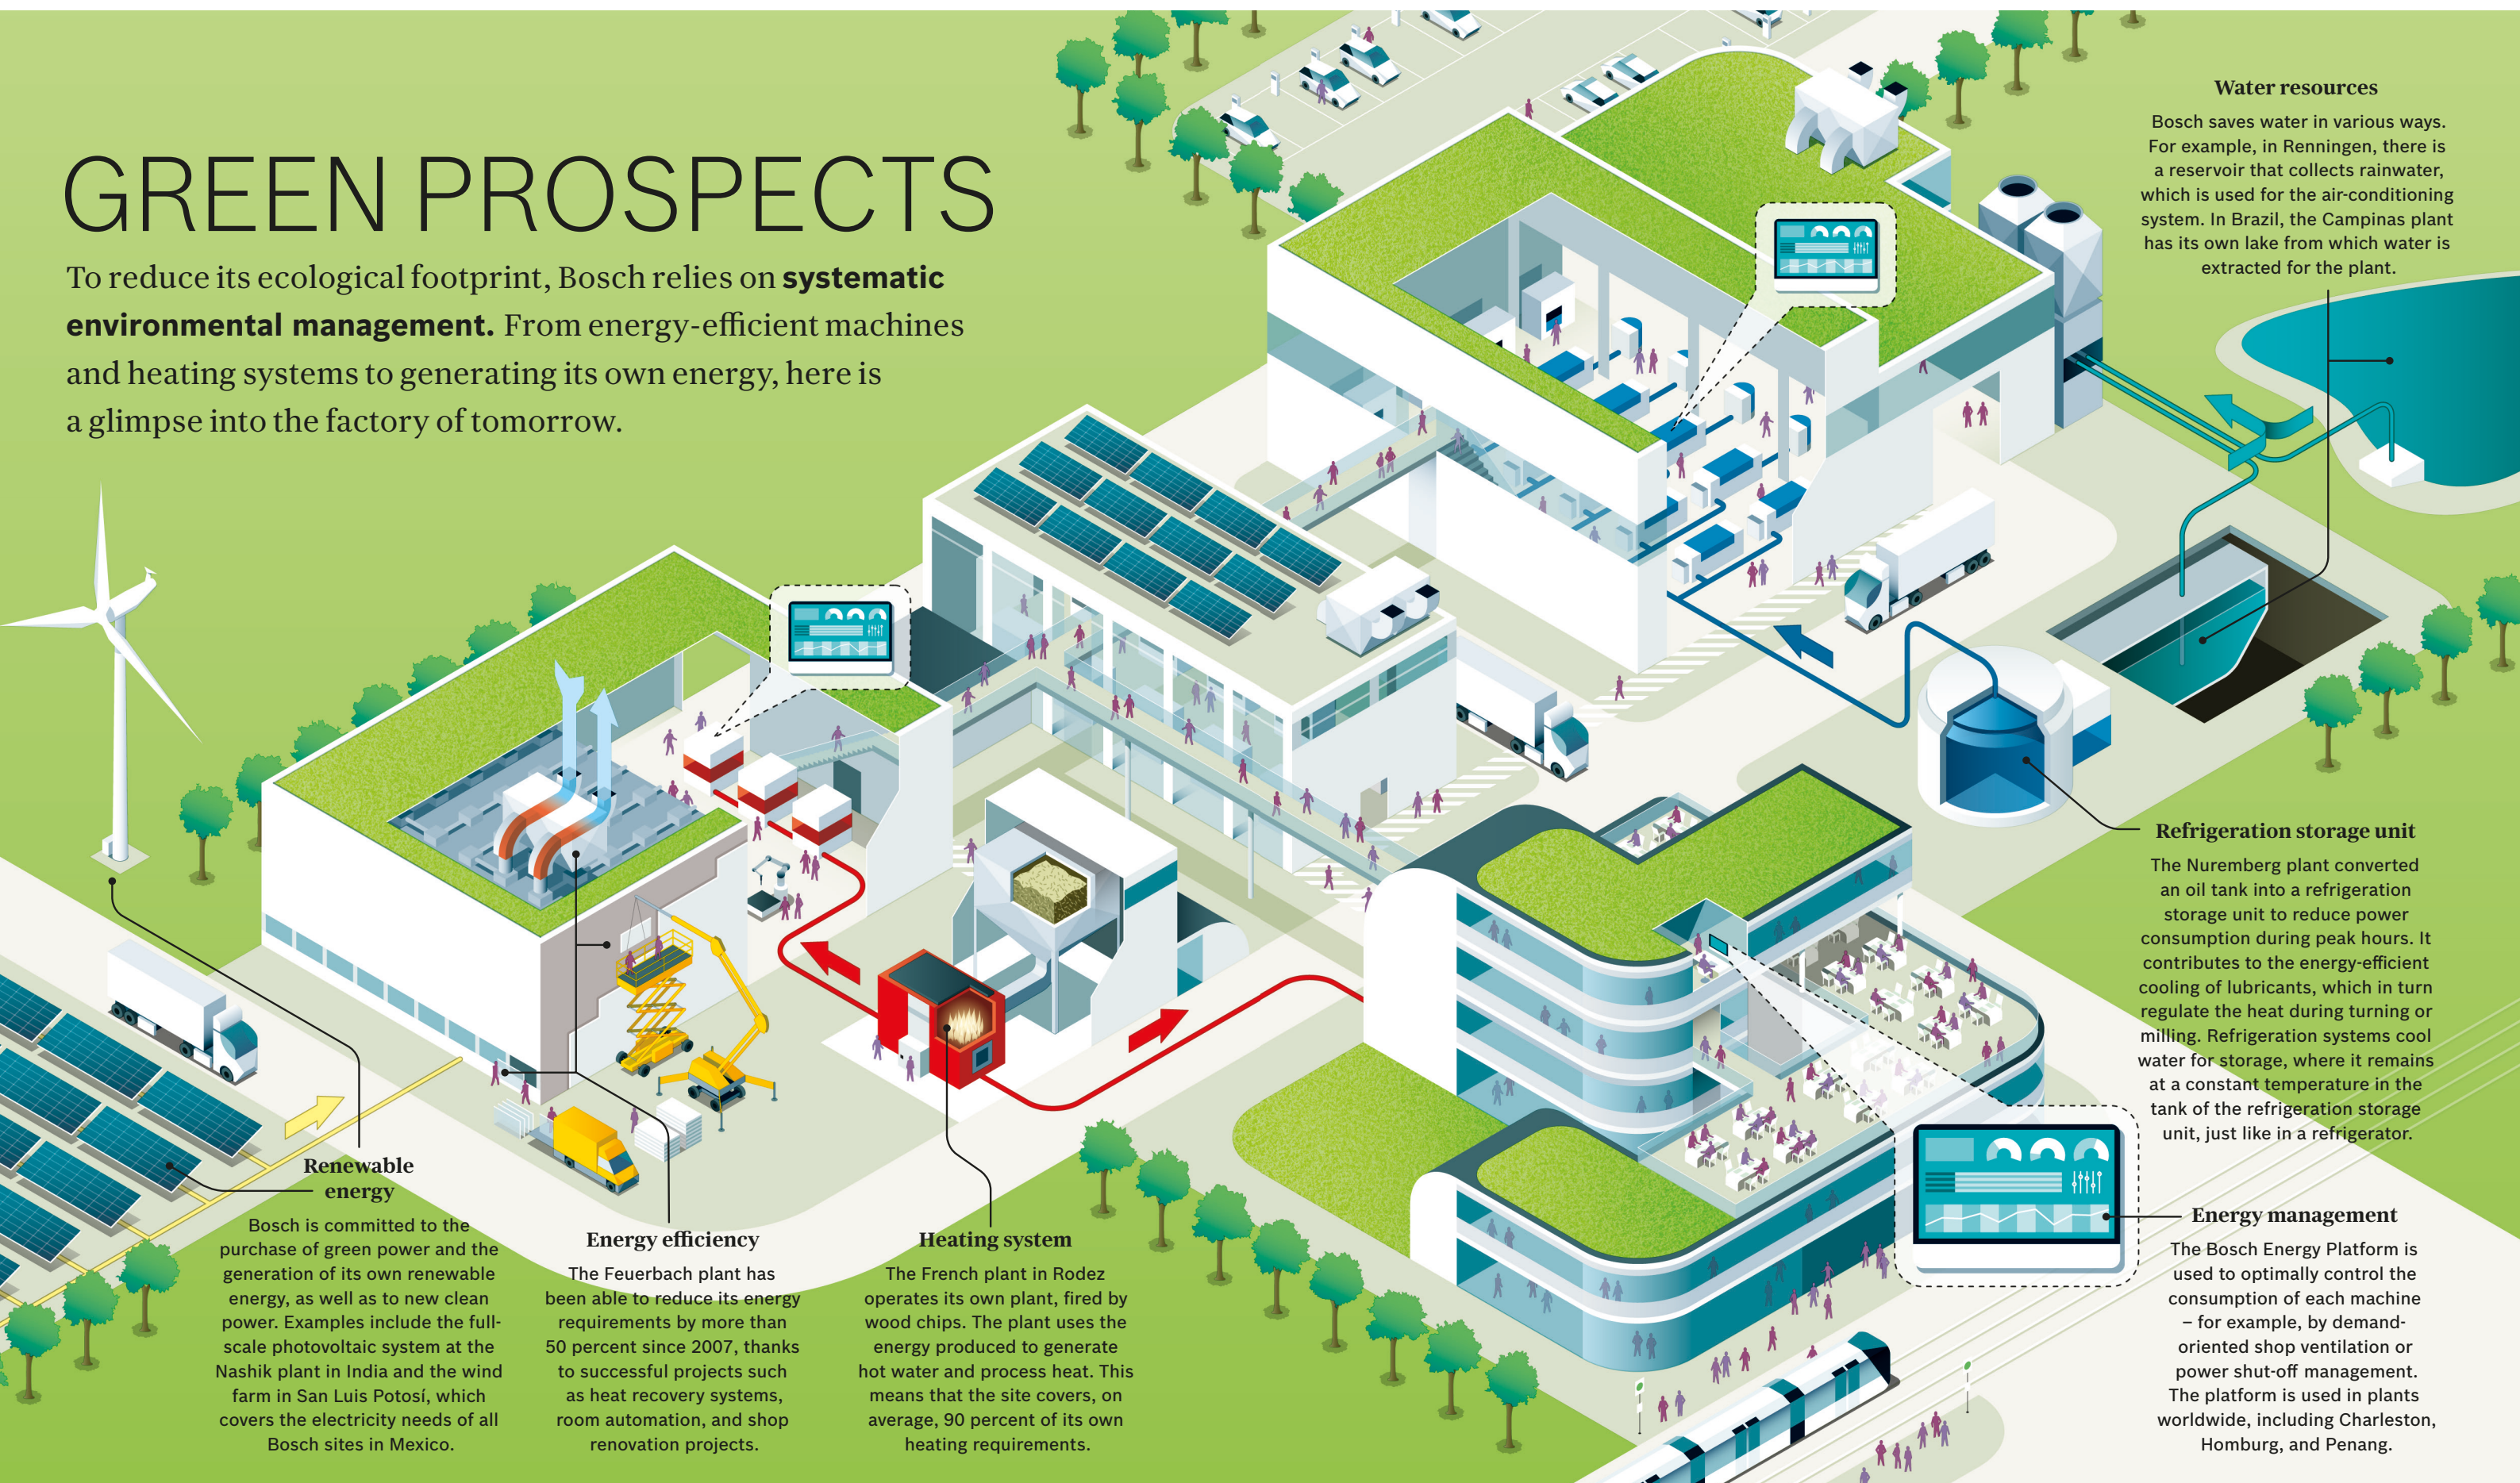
GREEN PROSPECTS

To reduce its ecological footprint, Bosch relies on **systematic environmental management.** From energy-efficient machines and heating systems to generating its own energy, here is a glimpse into the factory of tomorrow.

Water resources
Bosch saves water in various ways. For example, in Renningen, there is a reservoir that collects rainwater, which is used for the air-conditioning system. In Brazil, the Campinas plant has its own lake from which water is extracted for the plant.

Refrigeration storage unit
The Nuremberg plant converted an oil tank into a refrigeration storage unit to reduce power consumption during peak hours. It contributes to the energy-efficient cooling of lubricants, which in turn regulate the heat during turning or milling. Refrigeration systems cool water for storage, where it remains at a constant temperature in the tank of the refrigeration storage unit, just like in a refrigerator.

Renewable energy
Bosch is committed to the purchase of green power and the generation of its own renewable energy, as well as to new clean power. Examples include the full-scale photovoltaic system at the Nashik plant in India and the wind farm in San Luis Potosí, which covers the electricity needs of all Bosch sites in Mexico.

Energy efficiency
The Feuerbach plant has been able to reduce its energy requirements by more than 50 percent since 2007, thanks to successful projects such as heat recovery systems, room automation, and shop renovation projects.

Heating system
The French plant in Rodez operates its own plant, fired by wood chips. The plant uses the energy produced to generate hot water and process heat. This means that the site covers, on average, 90 percent of its own heating requirements.

Energy management
The Bosch Energy Platform is used to optimally control the consumption of each machine – for example, by demand-oriented shop ventilation or power shut-off management. The platform is used in plants worldwide, including Charleston, Homburg, and Penang.